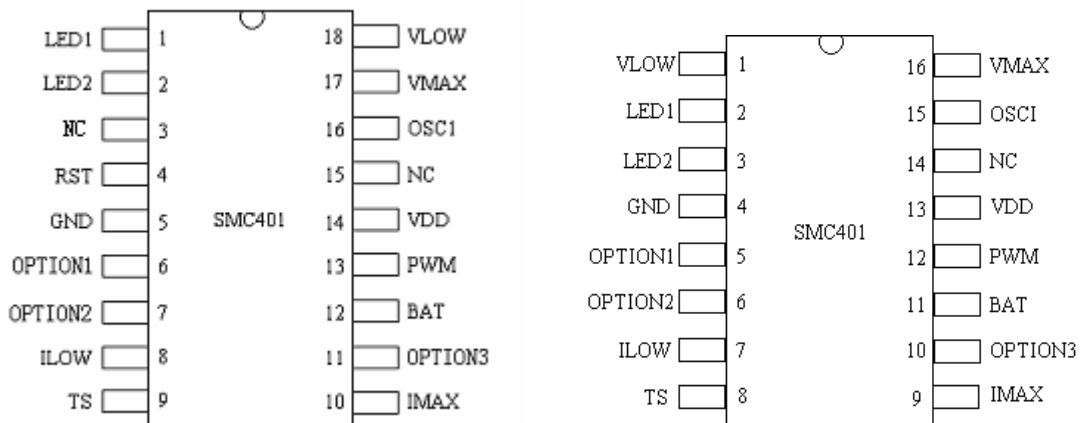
LED1 1
LED2 2
NC 3
RST 4
GND 5
OPTION1 6
OPTION2 7
ILOW 8
TS 9

SMC401

18 VLOW
17 VMAX
16 OSC1
15 NC
14 VDD
13 PWM
12 BAT
11 OPTION3
10 IMAX

VLOW 1
LED1 2
LED2 3
GND 4
OPTION1 5
OPTION2 6
ILOW 7
TS 8

SMC401

16 VMAX
15 OSCI
14 NC
13 VDD
12 PWM
11 BAT
10 OPTION3
9 IMAX